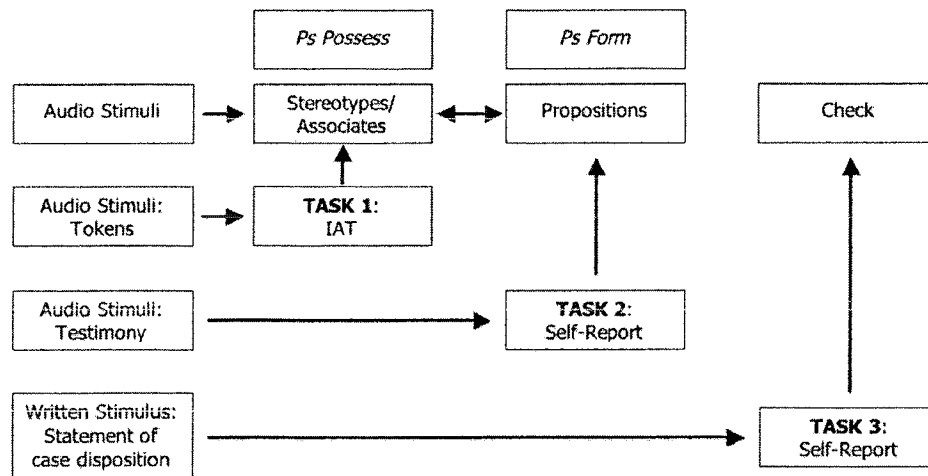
Ps Possess

Ps Form

Audio Stimuli

Stereotypes/ Associates

Propositions

Check

Audio Stimuli: Tokens

**TASK 1**: IAT

Audio Stimuli: Testimony

**TASK 2**: Self-Report

Written Stimulus: Statement of case disposition

**TASK 3**: Self-Report